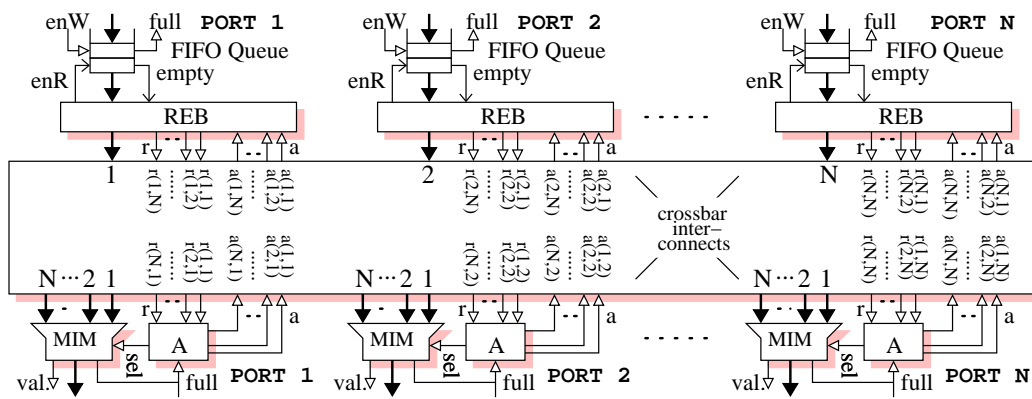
enW full PORT 1
FIFO Queue
enR empty
REB
r a
1
r(1,N) r(1,2) r(1,1) a(1,N) a(1,2) a(1,1)
r(N,1) r(2,1) r(1,1) a(N,1) a(2,1) a(1,1)
N ··· 2 1
MIM
A
r a
val. sel full PORT 1

enW full PORT 2
FIFO Queue
enR empty
REB
r a
2
r(2,N) r(2,2) r(2,1) a(2,N) a(2,2) a(2,1)
r(N,2) r(2,2) r(1,2) a(N,2) a(2,2) a(1,2)
crossbar inter–connects
N ··· 2 1
MIM
A
r a
sel full PORT 2

enW full PORT N
FIFO Queue
enR empty
REB
r a
N
r(N,N) r(N,2) r(N,1) a(N,N) a(N,2) a(N,1)
r(N,N) r(2,N) r(1,N) a(N,N) a(2,N) a(1,N)
N ··· 2 1
MIM
A
r a
val. sel full PORT N